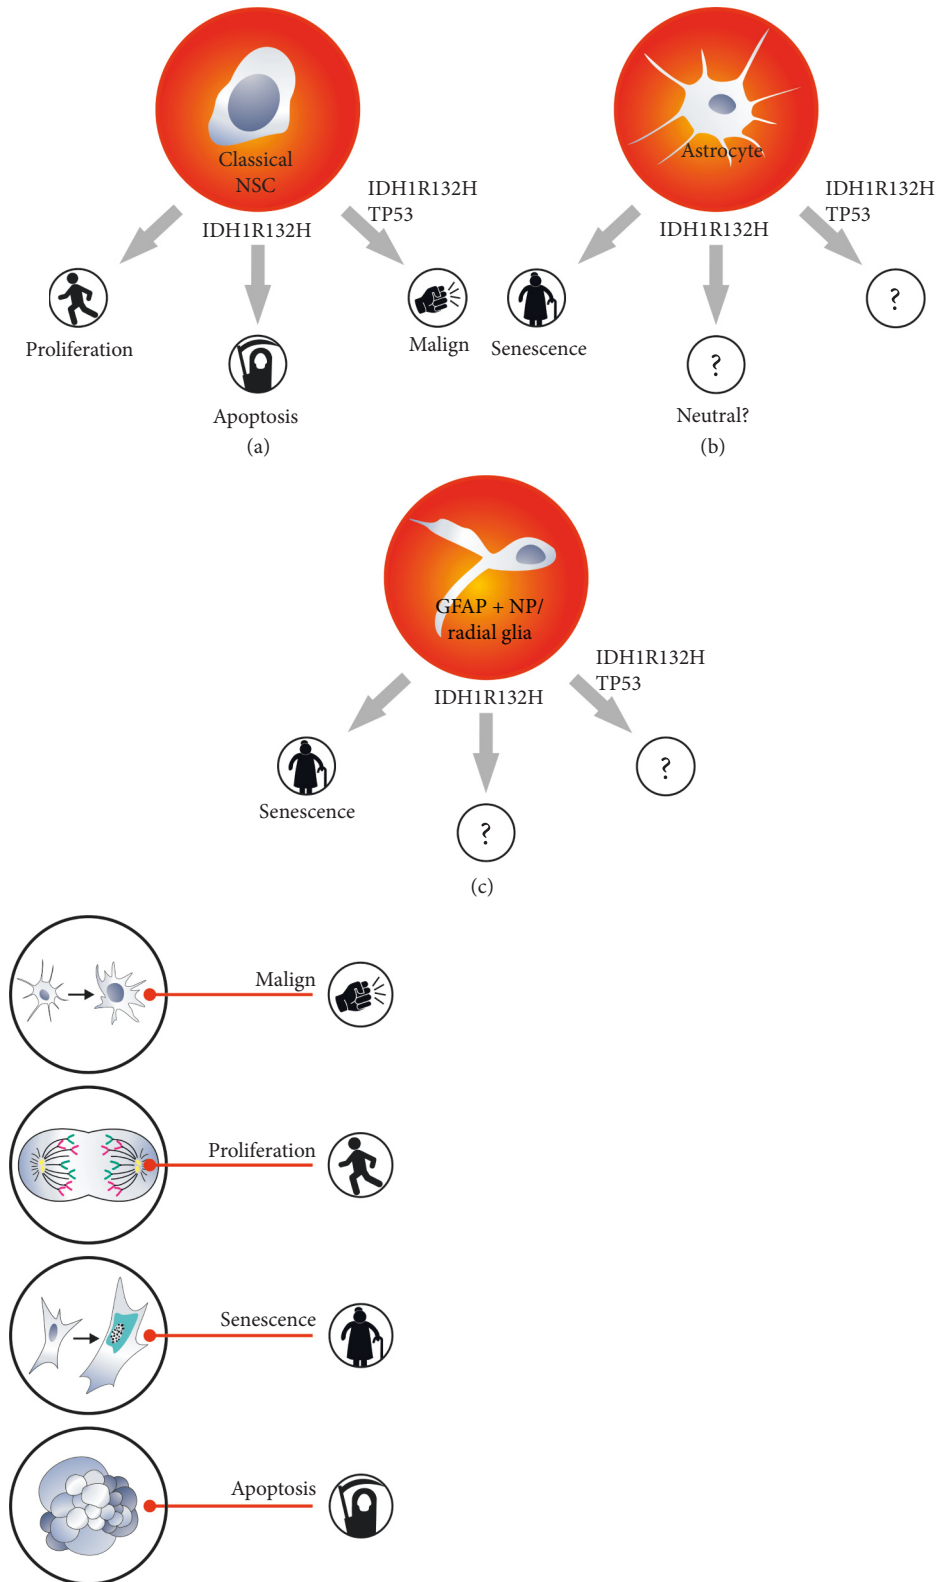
Classical NSC

IDH1R132H

IDH1R132H
TP53

Proliferation

Apoptosis

Malign

(a)

Astrocyte

IDH1R132H

IDH1R132H
TP53

Senescence

?

?

Neutral?

(b)

GFAP + NP/ radial glia

IDH1R132H

IDH1R132H
TP53

Senescence

?

?

(c)

Malign

Proliferation

Senescence

Apoptosis